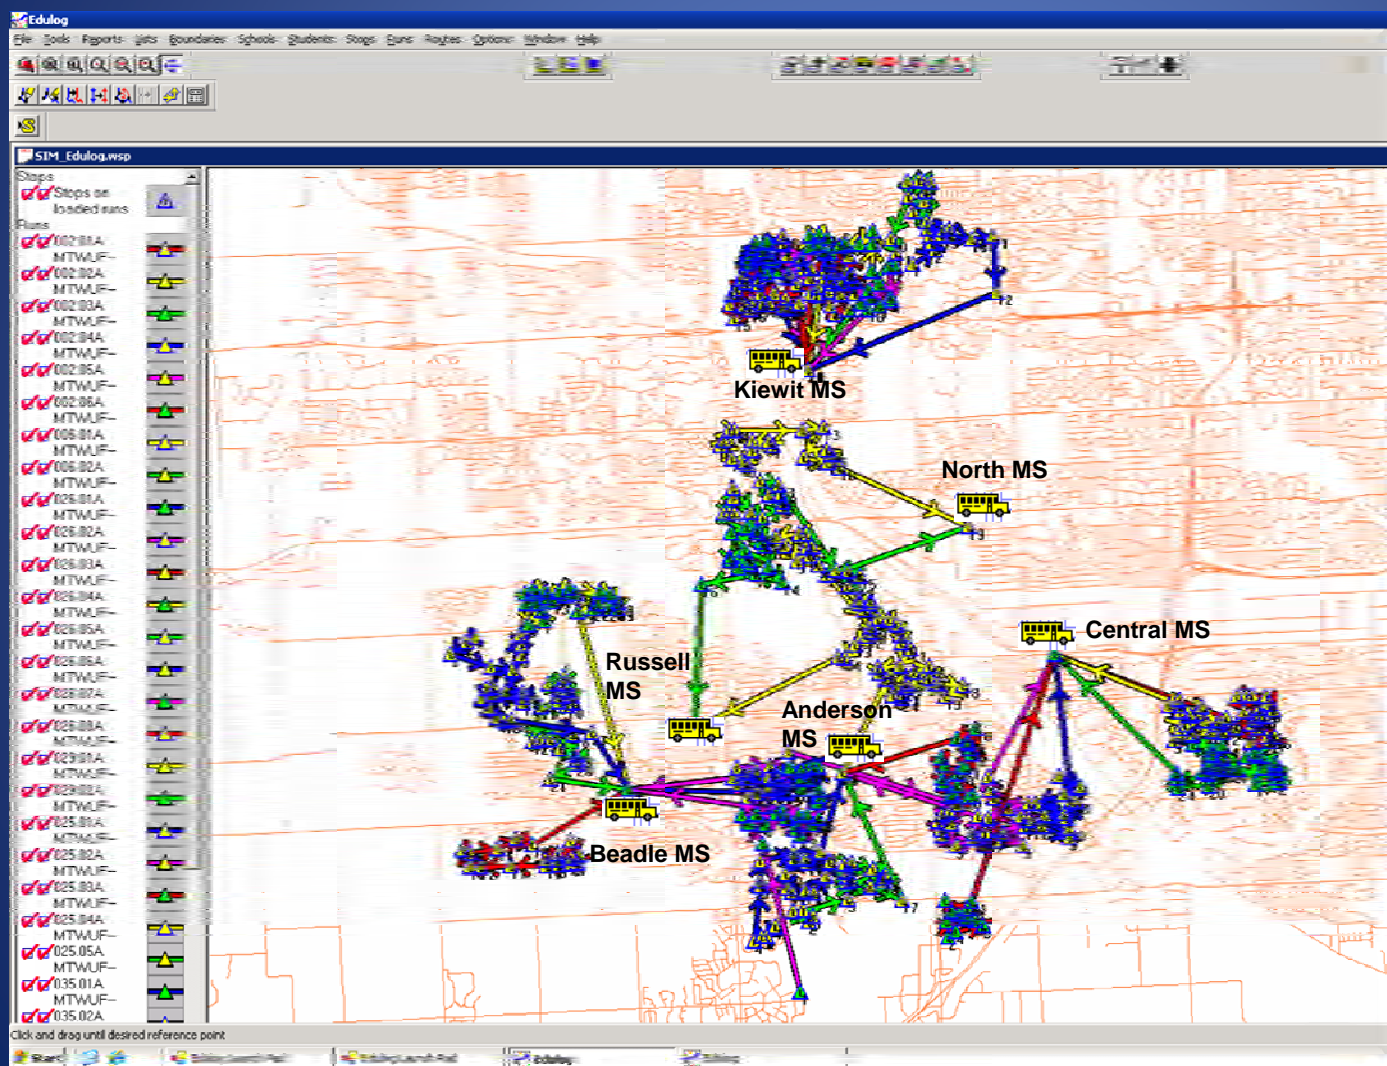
Edulog

File Tools Reports Lists Boundaries Schools Students Stops Runs Routes Options Window Help

SIM_Edulog.wsp

Stops
Stops on loaded runs
Runs
002.01A MTWUF-
002.02A MTWUF-
002.03A MTWUF-
002.04A MTWUF-
002.05A MTWUF-
002.06A MTWUF-
005.01A MTWUF-
005.02A MTWUF-
025.01A MTWUF-
026.02A MTWUF-
026.03A MTWUF-
026.04A MTWUF-
026.05A MTWUF-
026.06A MTWUF-
028.07A MTWUF-
028.08A MTWUF-
029.01A MTWUF-
029.02A MTWUF-
025.01A MTWUF-
025.02A MTWUF-
025.03A MTWUF-
025.04A MTWUF-
025.05A MTWUF-
035.01A MTWUF-
035.02A

Kiewit MS

North MS

Central MS

Russell MS

Anderson MS

Beadle MS

Click and drag until desired reference point

Start